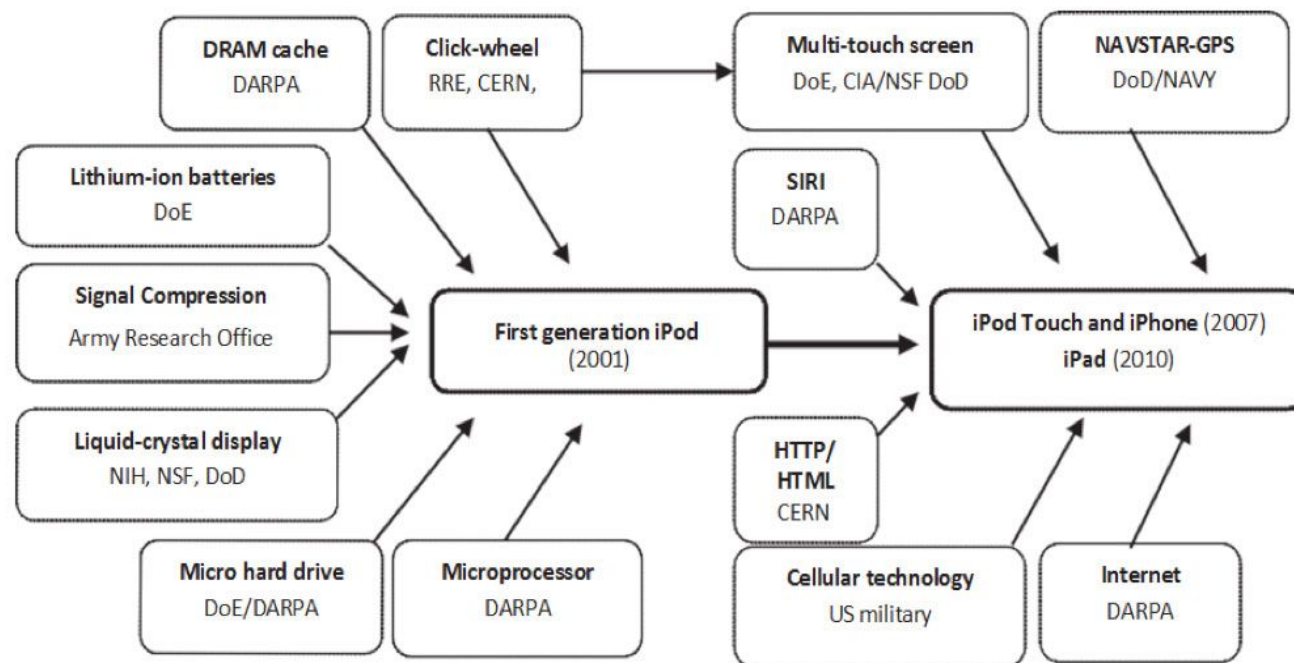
DRAM cache
DARPA

Click-wheel
RRE, CERN,

Multi-touch screen
DoE, CIA/NSF DoD

NAVSTAR-GPS
DoD/NAVY

Lithium-ion batteries
DoE

SIRI
DARPA

Signal Compression
Army Research Office

First generation iPod
(2001)

iPod Touch and iPhone (2007)
iPad (2010)

Liquid-crystal display
NIH, NSF, DoD

HTTP/
HTML
CERN

Micro hard drive
DoE/DARPA

Microprocessor
DARPA

Cellular technology
US military

Internet
DARPA